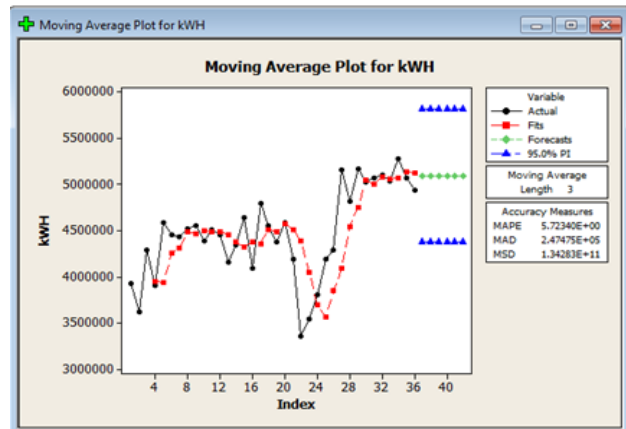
Moving Average Plot for kWH

Moving Average Plot for kWH

6000000
5500000
5000000
4500000
4000000
3500000
3000000

kWH

4 8 12 16 20 24 28 32 36 40

Index

Variable
Actual
Fits
Forecasts
95.0% PI

Moving Average
Length 3

Accuracy Measures
MAPE 5.72340E+00
MAD 2.47475E+05
MSD 1.34283E+11